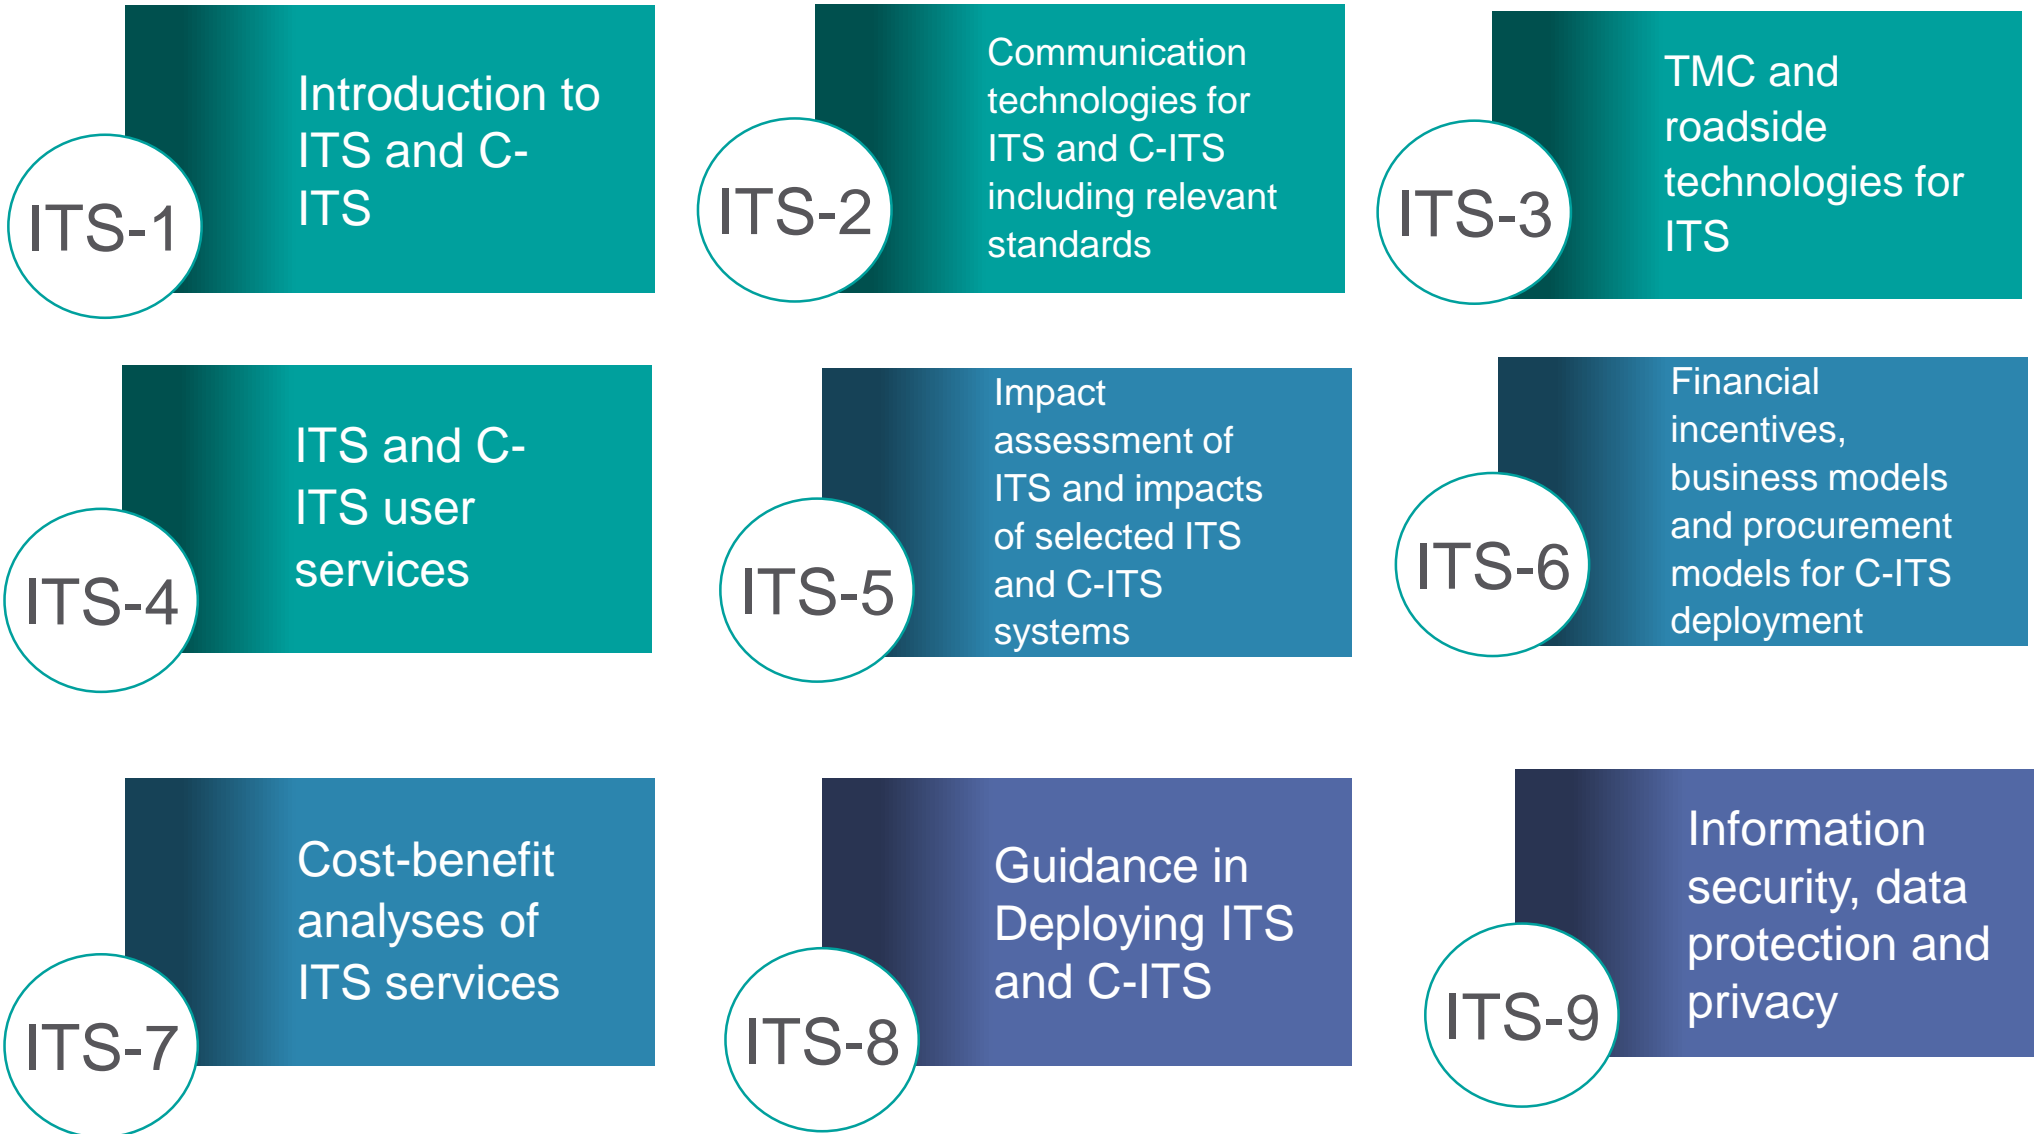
Introduction to ITS and C-ITS

ITS-1

Communication technologies for ITS and C-ITS including relevant standards

ITS-2

TMC and roadside technologies for ITS

ITS-3

ITS and C-ITS user services

ITS-4

Impact assessment of ITS and impacts of selected ITS and C-ITS systems

ITS-5

Financial incentives, business models and procurement models for C-ITS deployment

ITS-6

Cost-benefit analyses of ITS services

ITS-7

Guidance in Deploying ITS and C-ITS

ITS-8

Information security, data protection and privacy

ITS-9